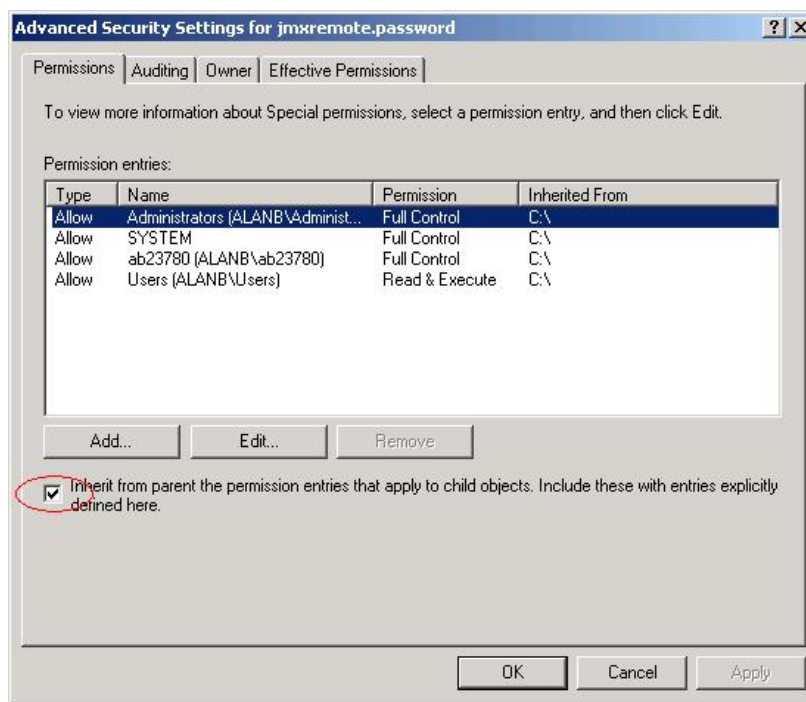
Advanced Security Settings for jmxremote.password

?  X

Permissions | Auditing | Owner | Effective Permissions

To view more information about Special permissions, select a permission entry, and then click Edit.

Permission entries:

| Type | Name | Permission | Inherited From |
|---|---|---|---|
| Allow | Administrators (ALANB\Administ... | Full Control | C:\ |
| Allow | SYSTEM | Full Control | C:\ |
| Allow | ab23780 (ALANB\ab23780) | Full Control | C:\ |
| Allow | Users (ALANB\Users) | Read & Execute | C:\ |

Add...  Edit...  Remove

Inherit from parent the permission entries that apply to child objects. Include these with entries explicitly defined here.

OK  Cancel  Apply